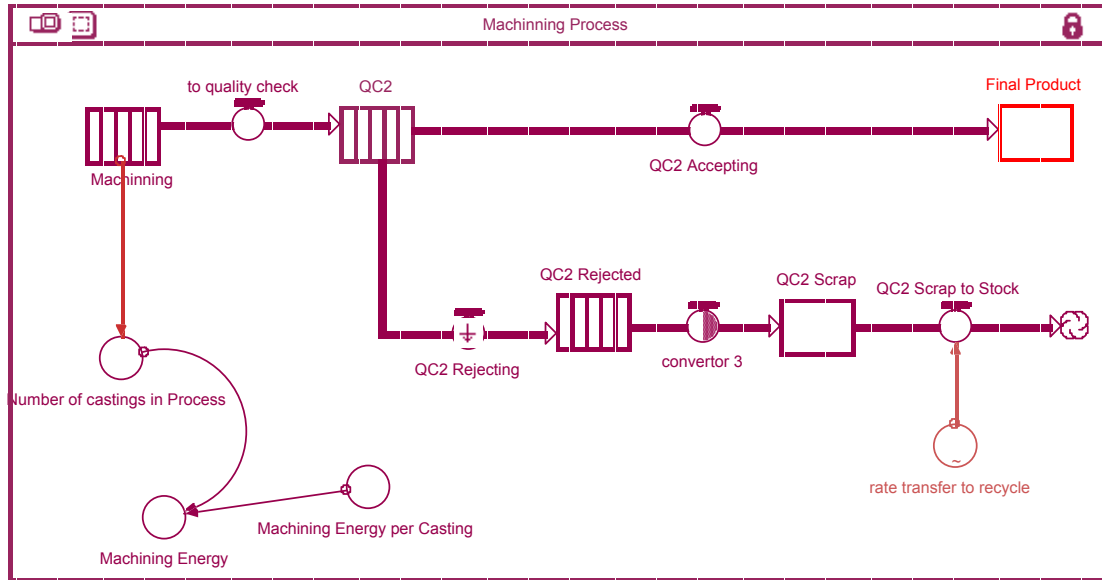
Machinning Process

to quality check

QC2

Final Product

Machinning

QC2 Accepting

QC2 Rejected

QC2 Scrap

QC2 Scrap to Stock

QC2 Rejecting

convertor 3

Number of castings in Process

rate transfer to recycle

Machining Energy per Casting

Machining Energy